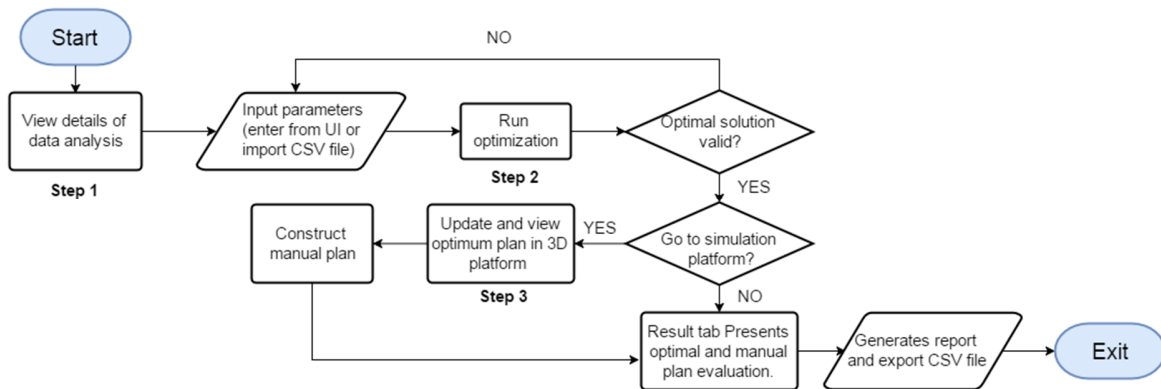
Start

View details of data analysis

Step 1

NO

Input parameters (enter from UI or import CSV file)

Run optimization

Step 2

Optimal solution valid?

YES

Construct manual plan

YES

Update and view optimum plan in 3D platform

Step 3

Go to simulation platform?

NO

Result tab Presents optimal and manual plan evaluation.

Generates report and export CSV file

Exit